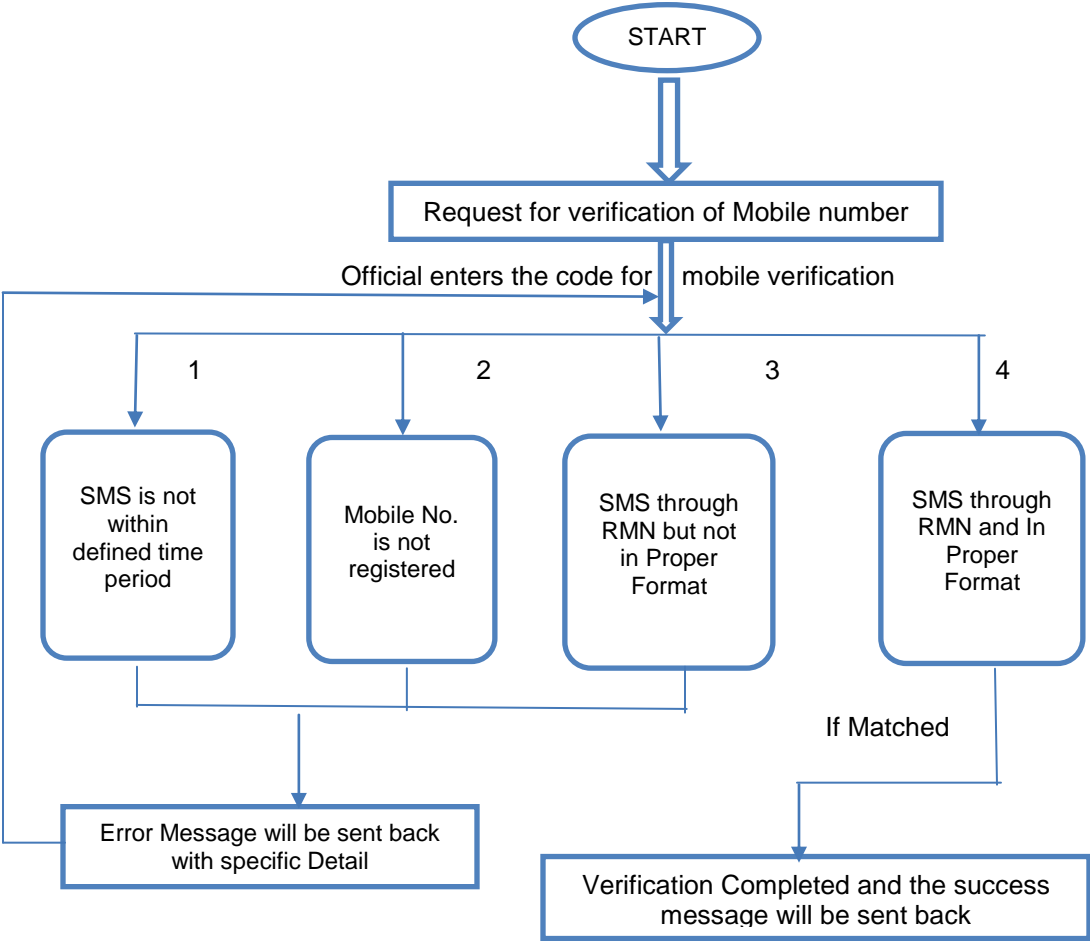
START

Request for verification of Mobile number

Official enters the code for mobile verification

1

2

3

4

SMS is not within defined time period

Mobile No. is not registered

SMS through RMN but not in Proper Format

SMS through RMN and In Proper Format

If Matched

Error Message will be sent back with specific Detail

Verification Completed and the success message will be sent back